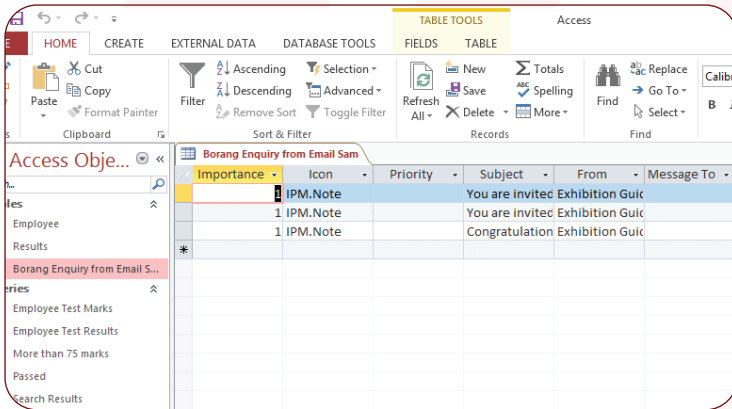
TABLE TOOLS

Access

E HOME CREATE EXTERNAL DATA DATABASE TOOLS FIELDS TABLE

Paste

Cut

Copy

Format Painter

Clipboard

Filter

Ascending

Descending

Remove Sort

Selection

Advanced

Toggle Filter

Sort & Filter

Refresh All

New

Save

Delete

Totals

Spelling

More

Records

Find

Replace

Go To

Select

Find

Calibr

B I

Access Obje...

les

Employee

Results

Borang Enquiry from Email S...

eries

Employee Test Marks

Employee Test Results

More than 75 marks

Passed

Search Results

Borang Enquiry from Email Sam

| Importance | Icon | Priority | Subject | From | Message To |
|---|---|---|---|---|---|
| 1 | IPM.Note | | You are invited | Exhibition Guid | |
| 1 | IPM.Note | | You are invited | Exhibition Guid | |
| 1 | IPM.Note | | Congratulation | Exhibition Guid | |
| * | | | | | |